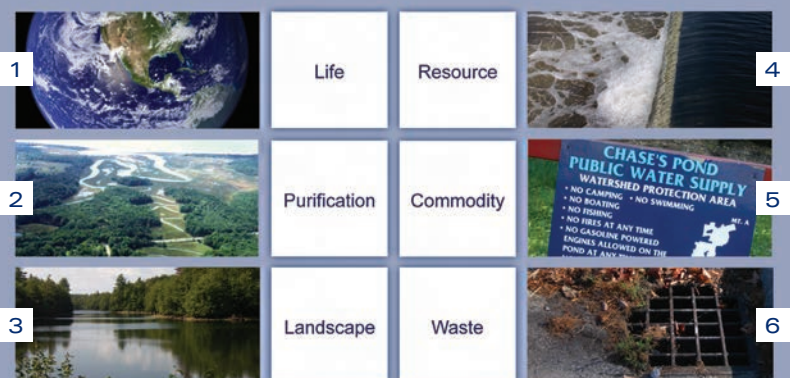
1

Life

Resource

4

2

Purification

Commodity

CHASE'S POND
PUBLIC WATER SUPPLY
WATERSHED PROTECTION AREA
• NO CAMPING • NO SWIMMING
• NO BOATING
• NO FISHING
• NO FIRES AT ANY TIME
• NO GASOLINE POWERED ENGINES ALLOWED ON THE POND AT ANY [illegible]

5

3

Landscape

Waste

6